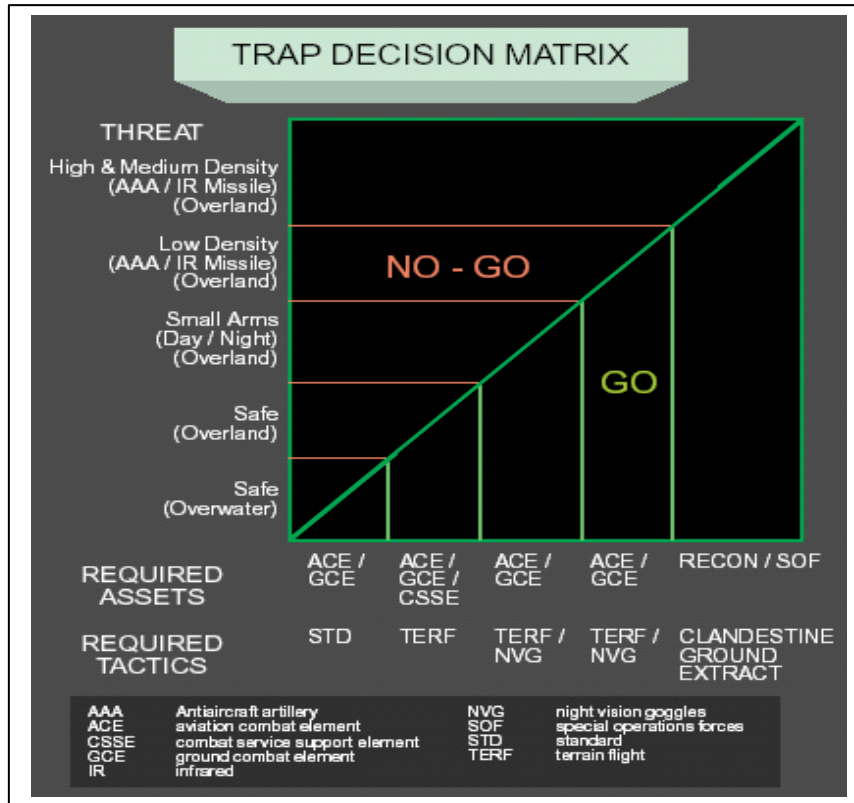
TRAP DECISION MATRIX

THREAT

High & Medium Density (AAA / IR Missile) (Overland)

Low Density (AAA / IR Missile) (Overland)

Small Arms (Day / Night) (Overland)

Safe (Overland)

Safe (Overwater)

NO - GO

GO

REQUIRED ASSETS

ACE / GCE

ACE / GCE / CSSE

ACE / GCE

ACE / GCE

RECON / SOF

REQUIRED TACTICS

STD

TERF

TERF / NVG

TERF / NVG

CLANDESTINE GROUND EXTRACT

AAA Antiaircraft artillery
ACE aviation combat element
CSSE combat service support element
GCE ground combat element
IR infrared

NVG night vision goggles
SOF special operations forces
STD standard
TERF terrain flight